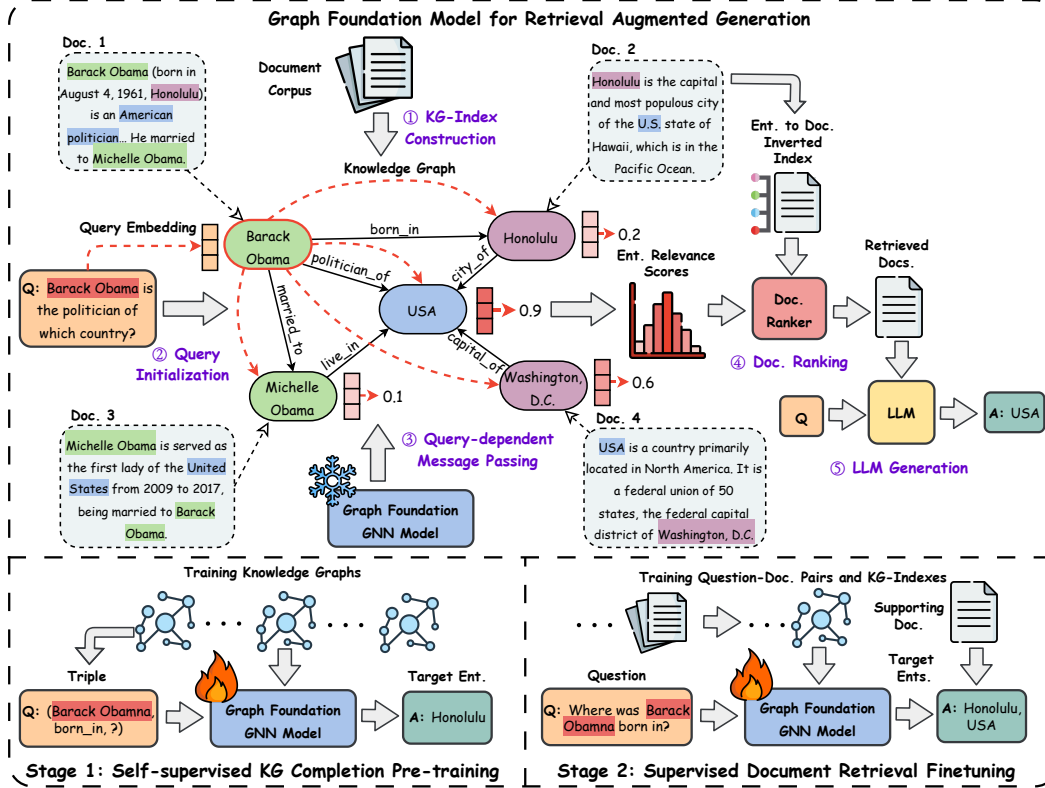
Graph Foundation Model for Retrieval Augmented Generation

Doc. 1
Barack Obama (born in August 4, 1961, Honolulu) is an American politician... He married to Michelle Obama.

Document Corpus

① KG-Index Construction

Doc. 2
Honolulu is the capital and most populous city of the U.S. state of Hawaii, which is in the Pacific Ocean.

Ent. to Doc. Inverted Index

Knowledge Graph

Query Embedding

Barack Obama

born_in

Honolulu

0.2

politician_of

city_of

Ent. Relevance Scores

Retrieved Docs.

Q: Barack Obama is the politician of which country?

married_to

USA

0.9

Doc. Ranker

② Query Initialization

live_in

capital_of

④ Doc. Ranking

Michelle Obama

0.1

Washington, D.C.

0.6

Q

LLM

A: USA

Doc. 3
Michelle Obama is served as the first lady of the United States from 2009 to 2017, being married to Barack Obama.

③ Query-dependent Message Passing

Doc. 4
USA is a country primarily located in North America. It is a federal union of 50 states, the federal capital district of Washington, D.C.

⑤ LLM Generation

Graph Foundation GNN Model

Training Knowledge Graphs

Triple

Q: (Barack Obamna, born_in, ?)

Graph Foundation GNN Model

Target Ent.

A: Honolulu

Stage 1: Self-supervised KG Completion Pre-training

Training Question-Doc. Pairs and KG-Indexes

Supporting Doc.

Question

Q: Where was Barack Obamna born in?

Graph Foundation GNN Model

Target Ents.

A: Honolulu, USA

Stage 2: Supervised Document Retrieval Finetuning